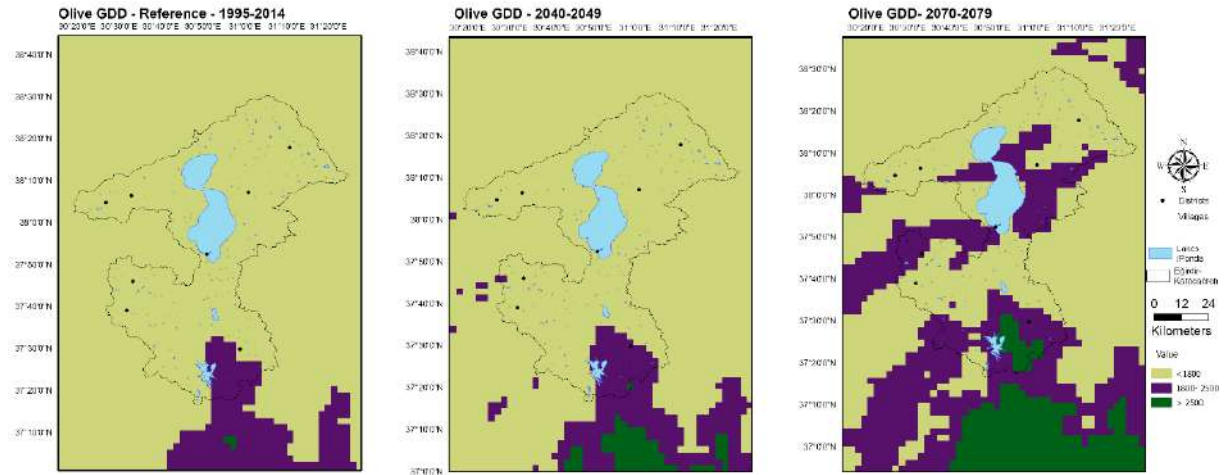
Olive GDD - Reference - 1995-2014

30°20'0"E 30°30'0"E 30°40'0"E 30°50'0"E 31°0'0"E 31°10'0"E 31°20'0"E

38°40'0"N
38°30'0"N
38°20'0"N
38°10'0"N
38°0'0"N
37°50'0"N
37°40'0"N
37°30'0"N
37°20'0"N
37°10'0"N

Olive GDD - 2040-2049

30°20'0"E 30°30'0"E 30°40'0"E 30°50'0"E 31°0'0"E 31°10'0"E 31°20'0"E

38°40'0"N
38°30'0"N
38°20'0"N
38°10'0"N
38°0'0"N
37°50'0"N
37°40'0"N
37°30'0"N
37°20'0"N
37°10'0"N
37°0'0"N

Olive GDD- 2070-2079

30°20'0"E 30°30'0"E 30°40'0"E 30°50'0"E 31°0'0"E 31°10'0"E 31°20'0"E

38°30'0"N
38°20'0"N
38°10'0"N
38°0'0"N
37°50'0"N
37°40'0"N
37°30'0"N
37°20'0"N
37°10'0"N
37°0'0"N

W E
S

Districts
Villages
Lakes /Ponds
Eğirdir-Kovada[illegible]

0 12 24
Kilometers

Value
<1800
1800- 2500
> 2500